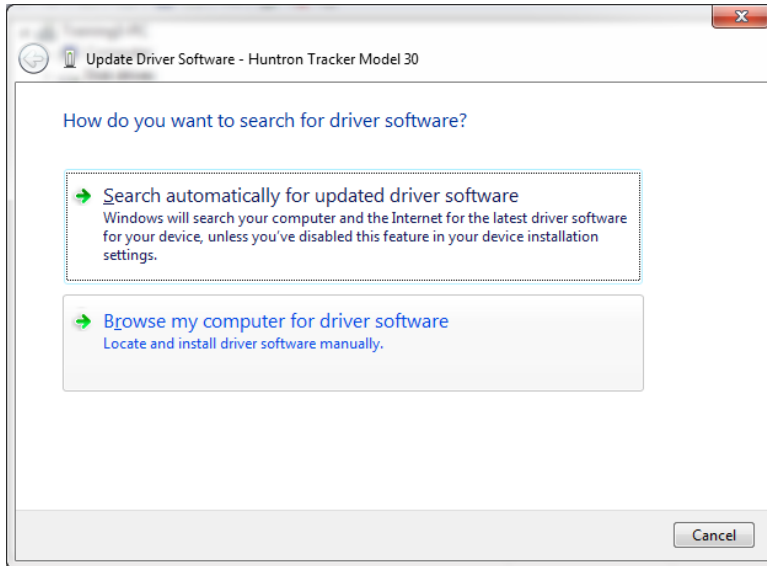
Update Driver Software - Huntron Tracker Model 30

How do you want to search for driver software?

Search automatically for updated driver software
Windows will search your computer and the Internet for the latest driver software for your device, unless you've disabled this feature in your device installation settings.

Browse my computer for driver software
Locate and install driver software manually.

Cancel